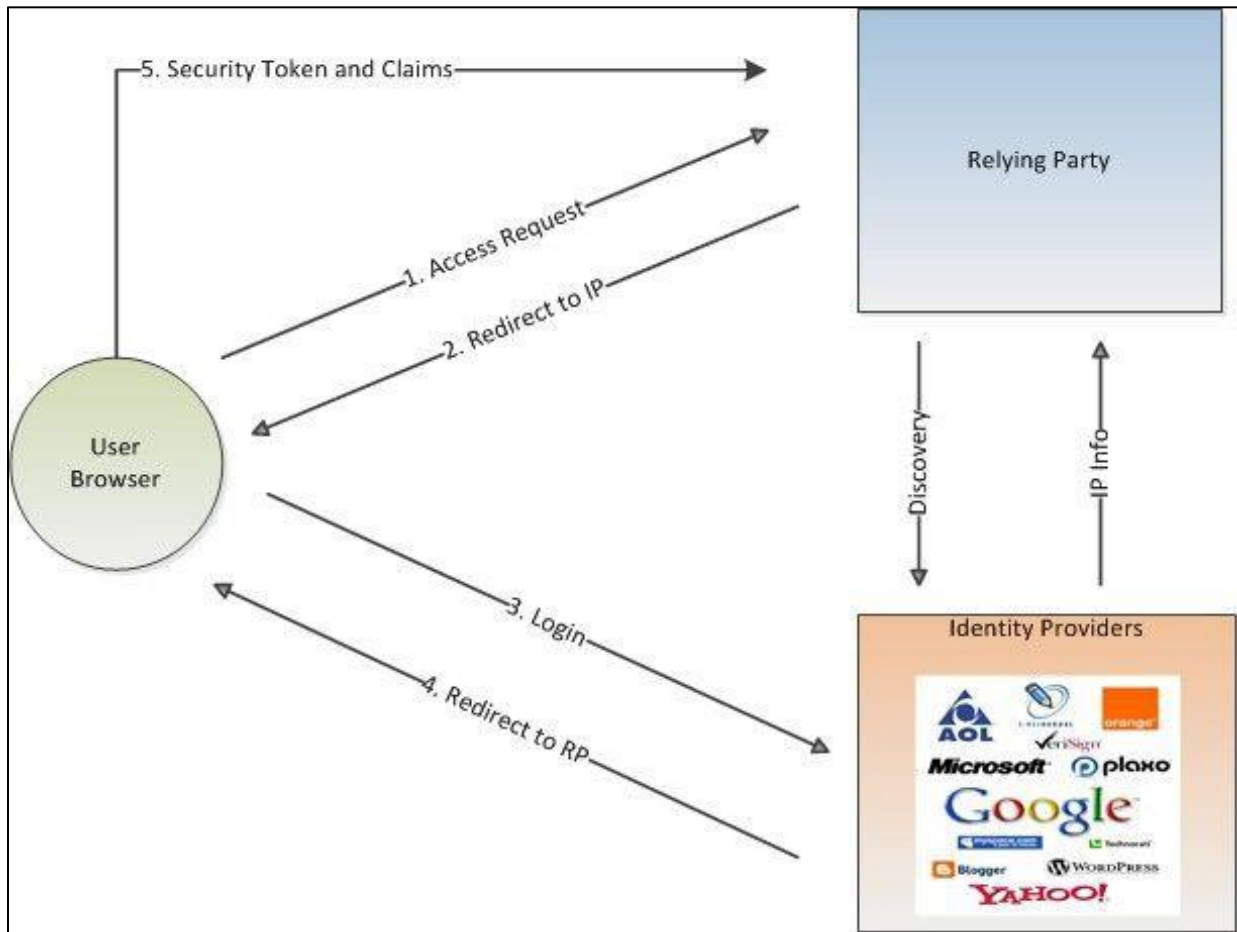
5. Security Token and Claims

Relying Party

1. Access Request

2. Redirect to IP

User Browser

Discovery

IP Info

3. Login

4. Redirect to RP

Identity Providers

AOL

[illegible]

orange

VeriSign

Microsoft

plaxo

Google

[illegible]

Technorati

Blogger

WordPress

YAHOO!